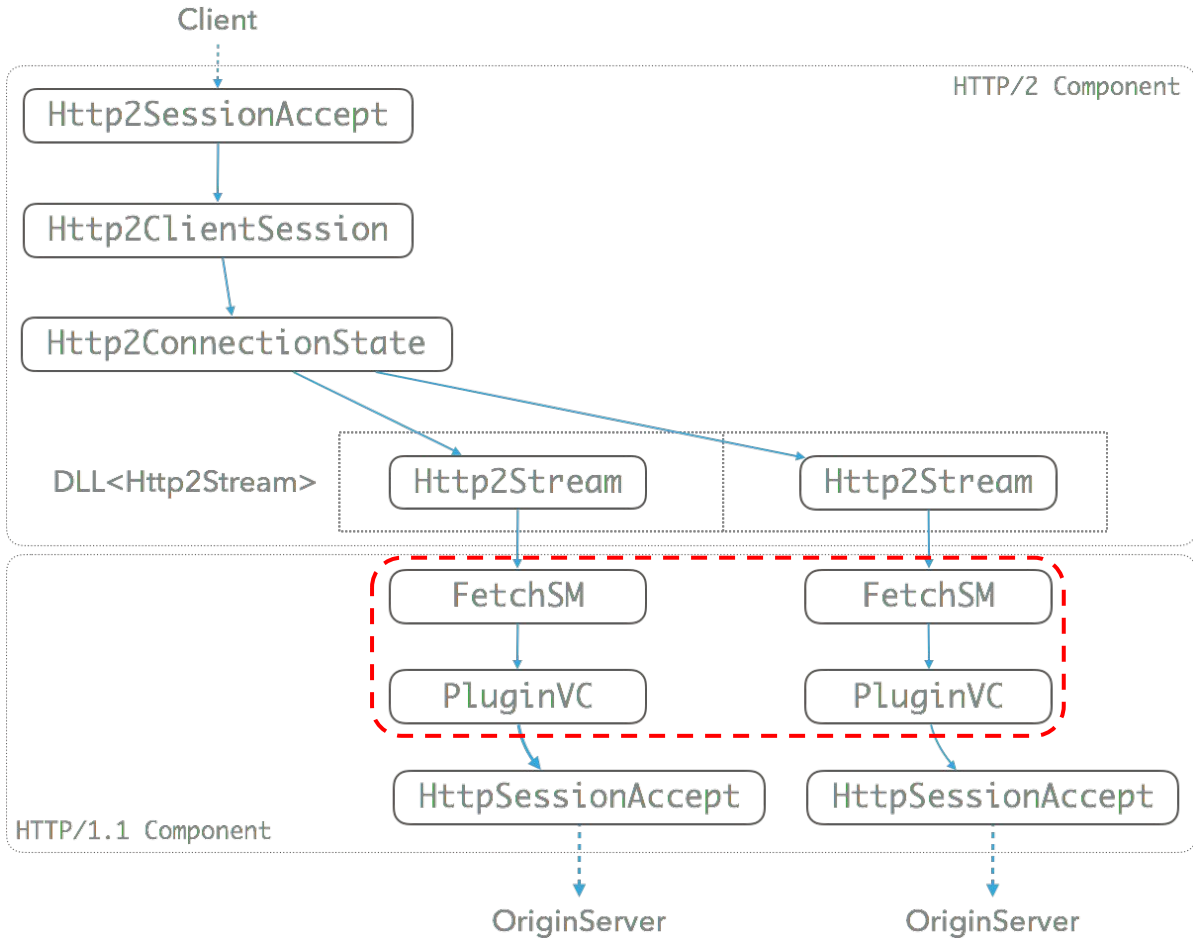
Client

HTTP/2 Component

Http2SessionAccept

Http2ClientSession

Http2ConnectionState

DLL<Http2Stream>

Http2Stream

Http2Stream

FetchSM

FetchSM

PluginVC

PluginVC

HttpSessionAccept

HttpSessionAccept

HTTP/1.1 Component

OriginServer

OriginServer